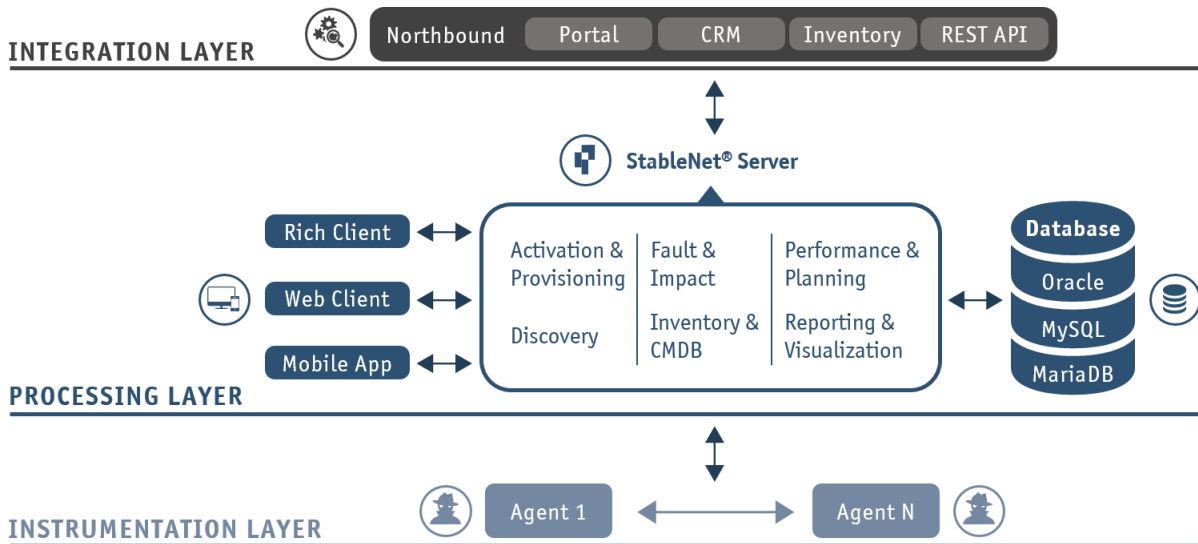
INTEGRATION LAYER

Northbound | Portal | CRM | Inventory | REST API

StableNet® Server

Rich Client

Web Client

Mobile App

Activation & Provisioning

Discovery

Fault & Impact

Inventory & CMDB

Performance & Planning

Reporting & Visualization

Database

Oracle

MySQL

MariaDB

PROCESSING LAYER

Agent 1

Agent N

INSTRUMENTATION LAYER